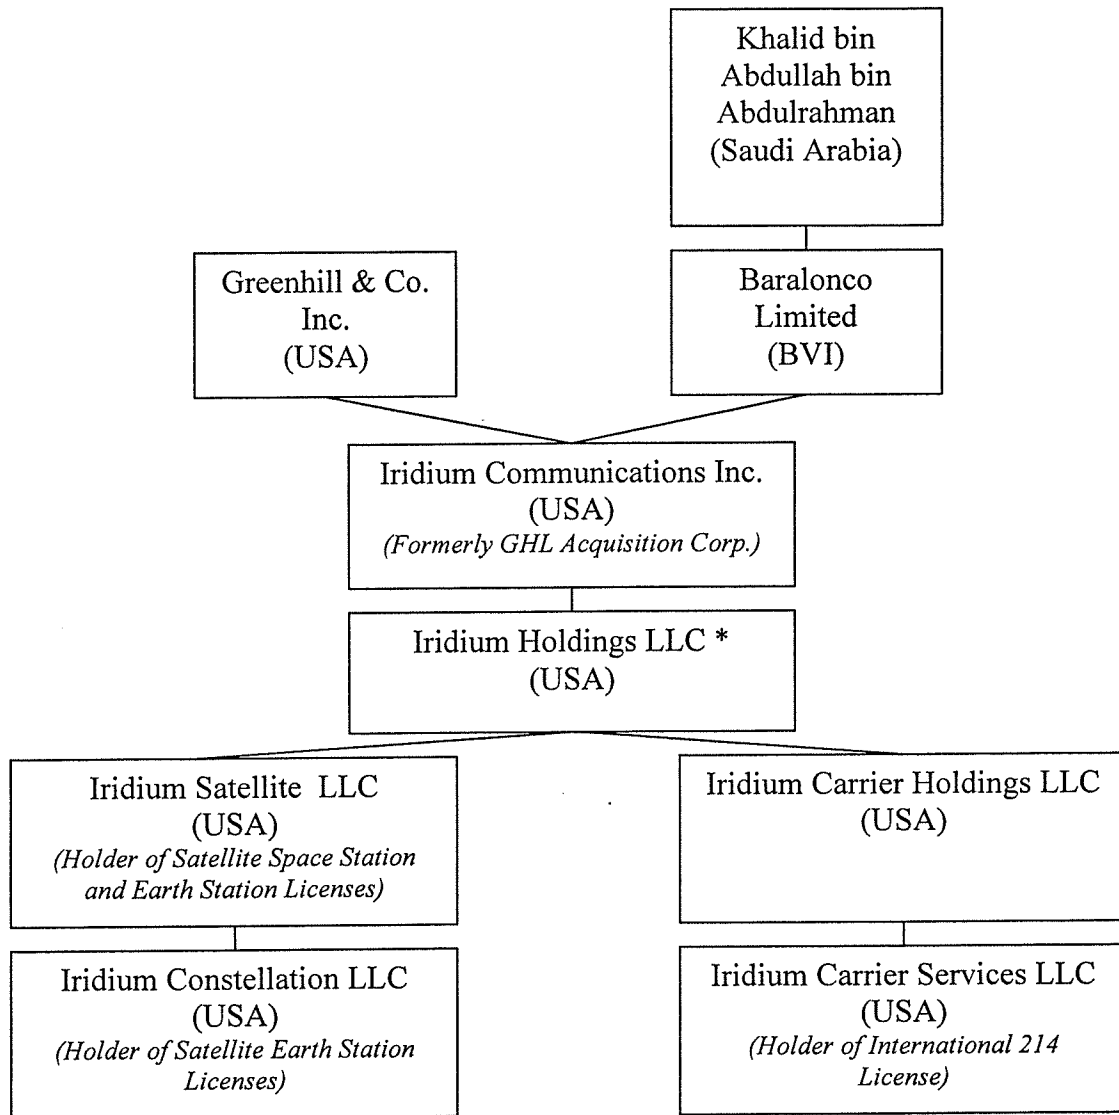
Khalid bin Abdullah bin Abdulrahman (Saudi Arabia)

Greenhill & Co. Inc. (USA)

Baralonco Limited (BVI)

Iridium Communications Inc. (USA) *(Formerly GHL Acquisition Corp.)*

Iridium Holdings LLC * (USA)

Iridium Satellite LLC (USA) *(Holder of Satellite Space Station and Earth Station Licenses)*

Iridium Constellation LLC (USA) *(Holder of Satellite Earth Station Licenses)*

Iridium Carrier Holdings LLC (USA)

Iridium Carrier Services LLC (USA) *(Holder of International 214 License)*